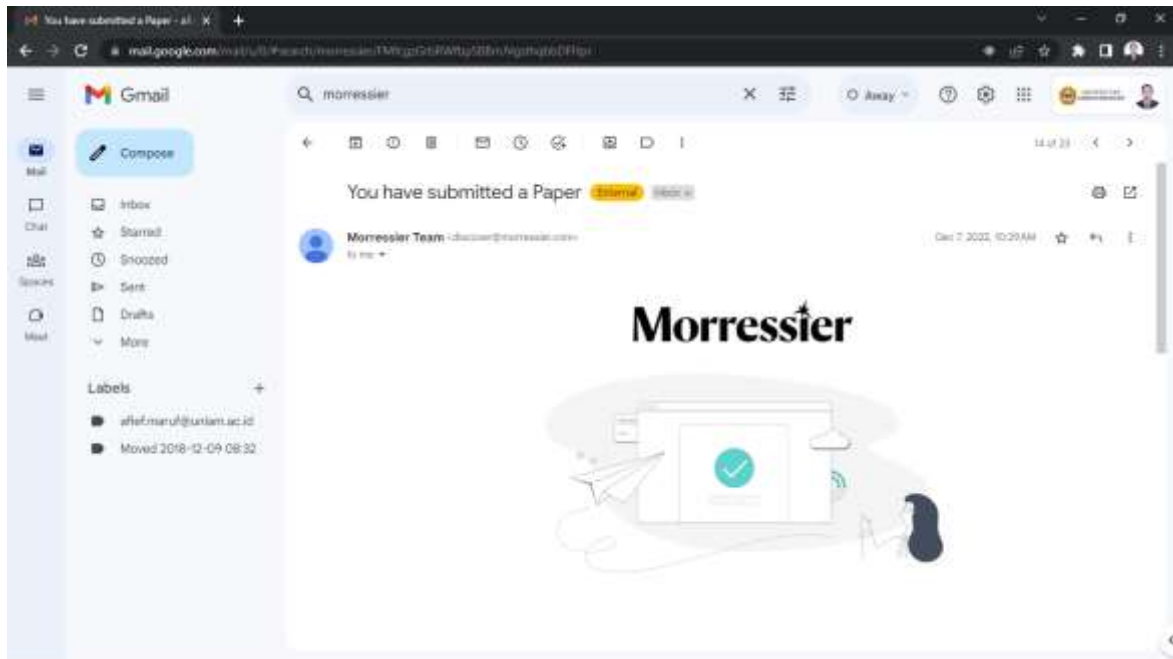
You have submitted a Paper - af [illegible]

mail.google.com/mail/u/0/#search/morressier/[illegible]

Gmail

morressier

Away

Mail

Chat

Spaces

Meet

Compose

Inbox

Starred

Snoozed

Sent

Drafts

More

Labels

affef.maruf@unlam.ac.id

Moved 2018-12-09 08:32

14 of 28

You have submitted a Paper External Inbox

Morressier Team <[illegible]@morressier.com>

to me

Dec 7, 2022, 10:29 AM

Morressier